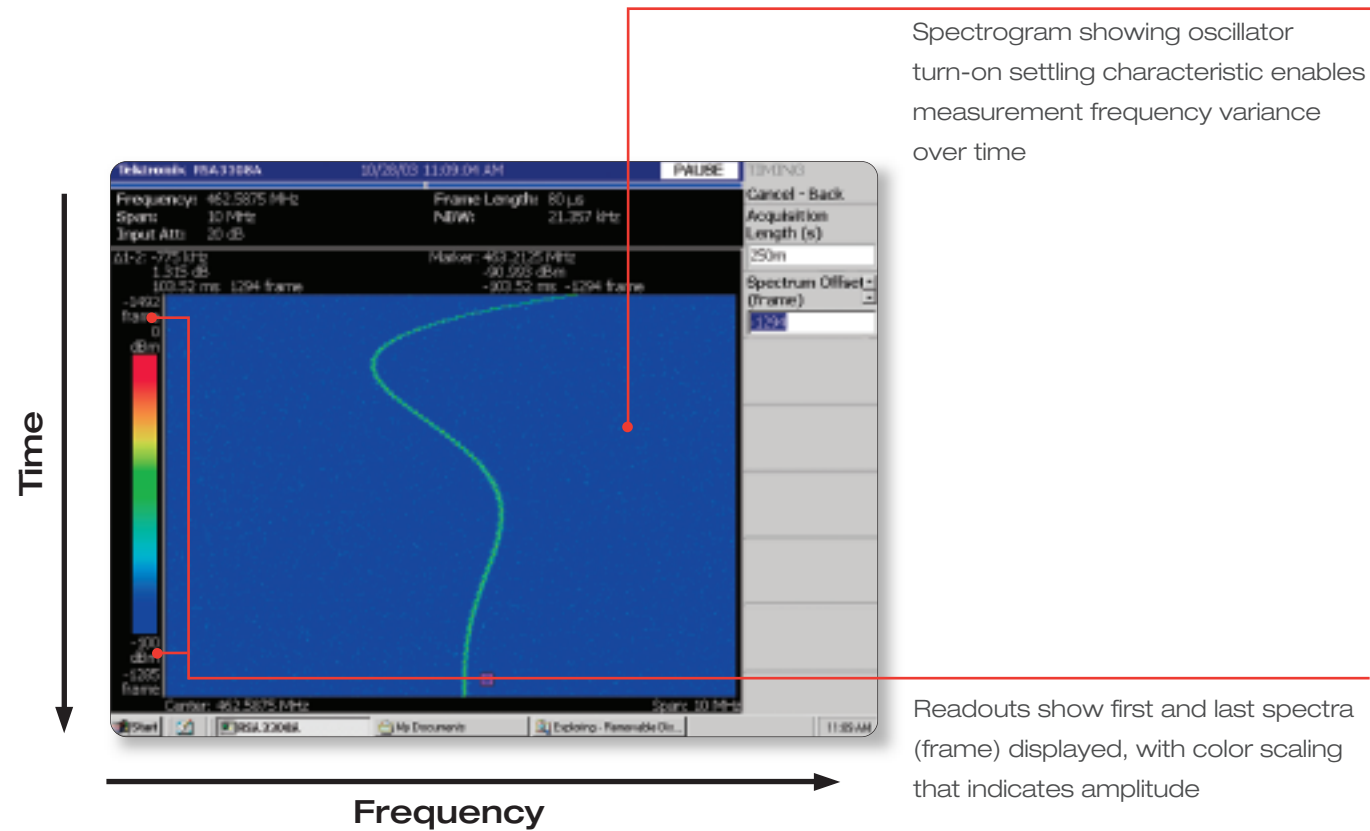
Spectrogram showing oscillator turn-on settling characteristic enables measurement frequency variance over time

Tektronix RSA3308A 10/28/03 11:09:04 AM PAUSE TIMING

Frequency: 462.5875 MHz
Span: 10 MHz
Input Att: 20 dB

Frame Length: 80 µs
NBW: 21.357 kHz

Δ1-2: -775 kHz
1.315 dB
103.52 ms 1294 frame

Marker: 463.2125 MHz
-90.993 dBm
-103.52 ms -1294 frame

-1492 frame
0 dBm

-100 dBm
-1285 frame

Center: 462.5875 MHz
Span: 10 MHz

Cancel - Back
Acquisition Length (s)
250m
Spectrum Offset (frame)
-1294

Start RSA 3308A My Documents Exploring - Removable Dis... 11:05 AM

Time

Frequency

Readouts show first and last spectra (frame) displayed, with color scaling that indicates amplitude